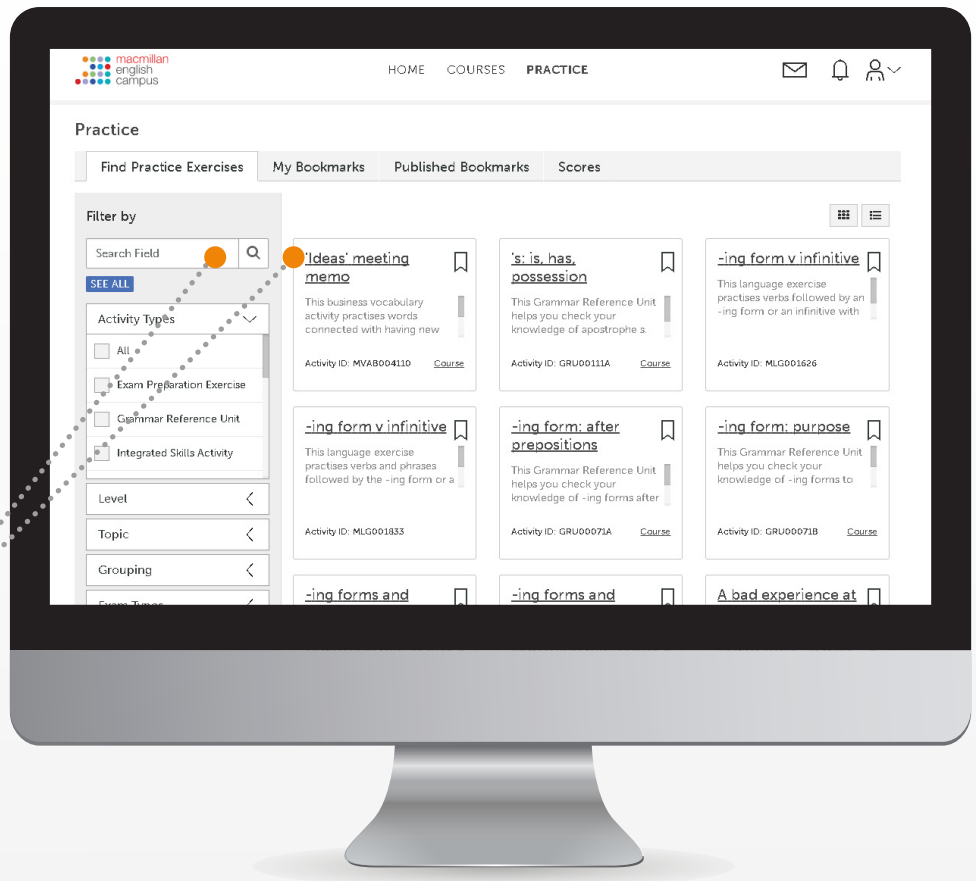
macmillan english campus

HOME COURSES PRACTICE

Practice

Find Practice Exercises | My Bookmarks | Published Bookmarks | Scores

Filter by

Search Field

SEE ALL

Activity Types

All

Exam Preparation Exercise

Grammar Reference Unit

Integrated Skills Activity

Level

Topic

Grouping

Exam Types

'Ideas' meeting memo

This business vocabulary activity practises words connected with having new

Activity ID: MVAB004110 Course

's: is, has, possession

This Grammar Reference Unit helps you check your knowledge of apostrophe s.

Activity ID: GRU00111A Course

-ing form v infinitive

This language exercise practises verbs followed by an -ing form or an infinitive with

Activity ID: MLG001626

-ing form v infinitive

This language exercise practises verbs and phrases followed by the -ing form or a

Activity ID: MLG001833

-ing form: after prepositions

This Grammar Reference Unit helps you check your knowledge of -ing forms after

Activity ID: GRU00071A Course

-ing form: purpose

This Grammar Reference Unit helps you check your knowledge of -ing forms to

Activity ID: GRU00071B Course

-ing forms and

-ing forms and

A bad experience at